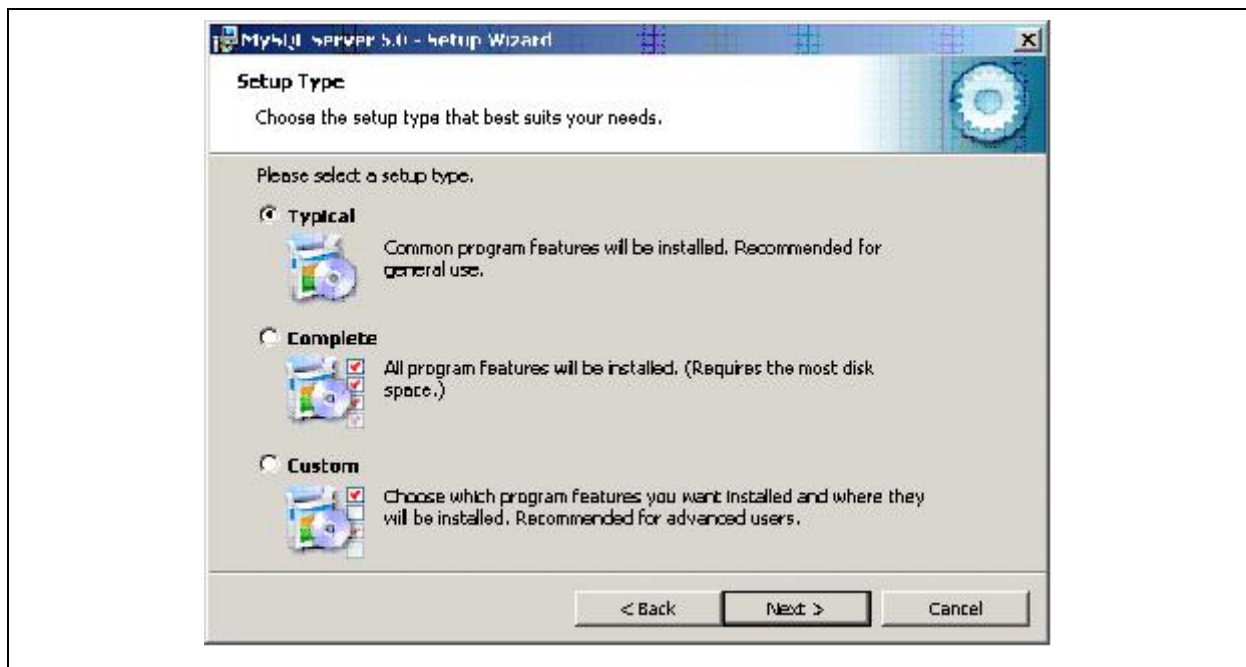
MySQL Server 5.0 - Setup Wizard

Setup Type

Choose the setup type that best suits your needs.

Please select a setup type.

Typical

Common program features will be installed. Recommended for general use.

Complete

All program features will be installed. (Requires the most disk space.)

Custom

Choose which program features you want installed and where they will be installed. Recommended for advanced users.

< Back Next > Cancel